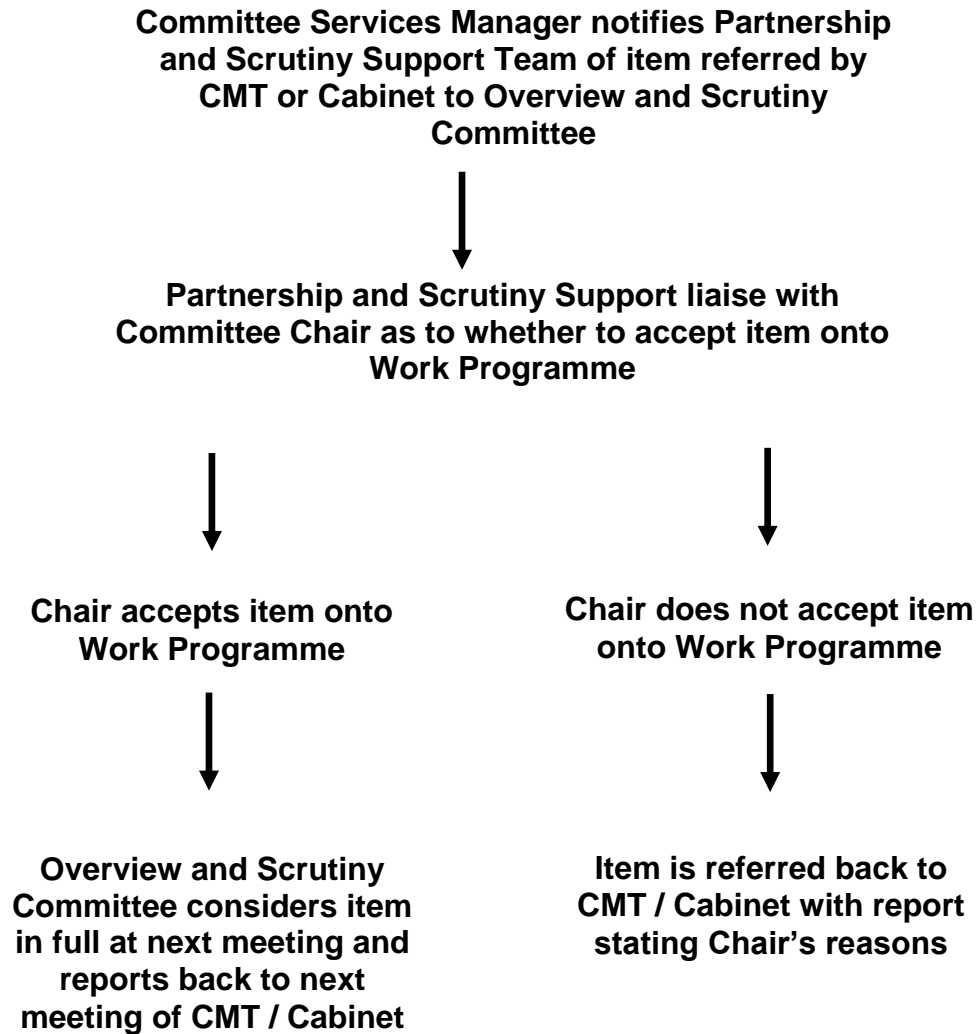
Committee Services Manager notifies Partnership and Scrutiny Support Team of item referred by CMT or Cabinet to Overview and Scrutiny Committee

Partnership and Scrutiny Support liaise with Committee Chair as to whether to accept item onto Work Programme

Chair accepts item onto Work Programme

Chair does not accept item onto Work Programme

Overview and Scrutiny Committee considers item in full at next meeting and reports back to next meeting of CMT / Cabinet

Item is referred back to CMT / Cabinet with report stating Chair's reasons